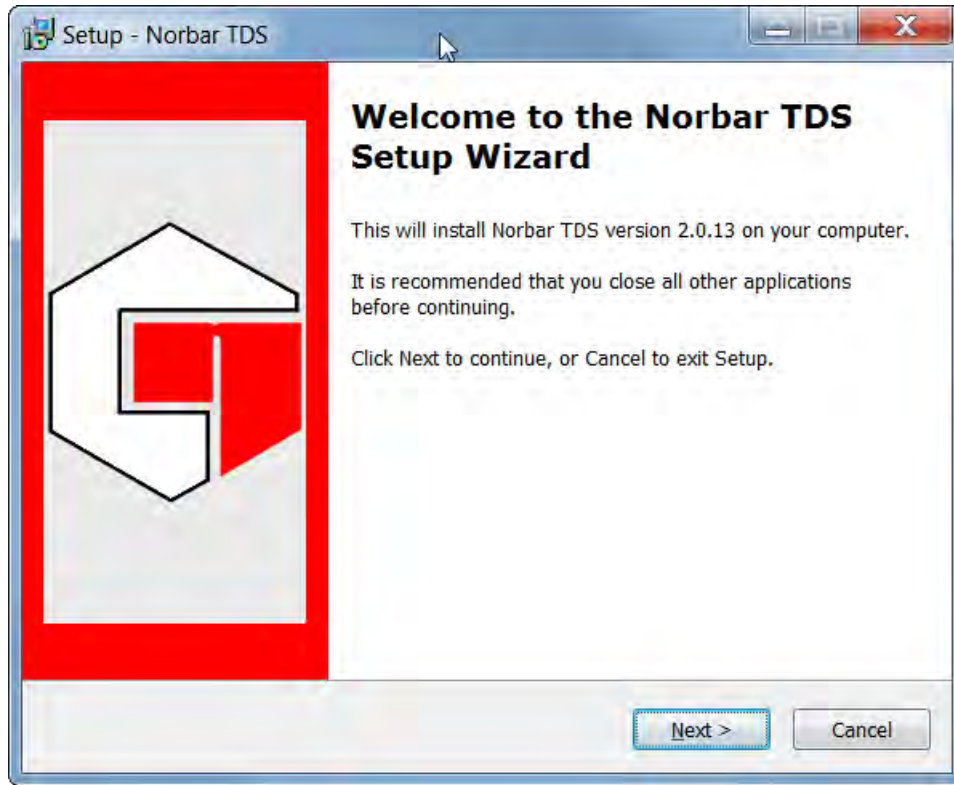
Setup - Norbar TDS

Welcome to the Norbar TDS Setup Wizard

This will install Norbar TDS version 2.0.13 on your computer.

It is recommended that you close all other applications before continuing.

Click Next to continue, or Cancel to exit Setup.

Next >

Cancel